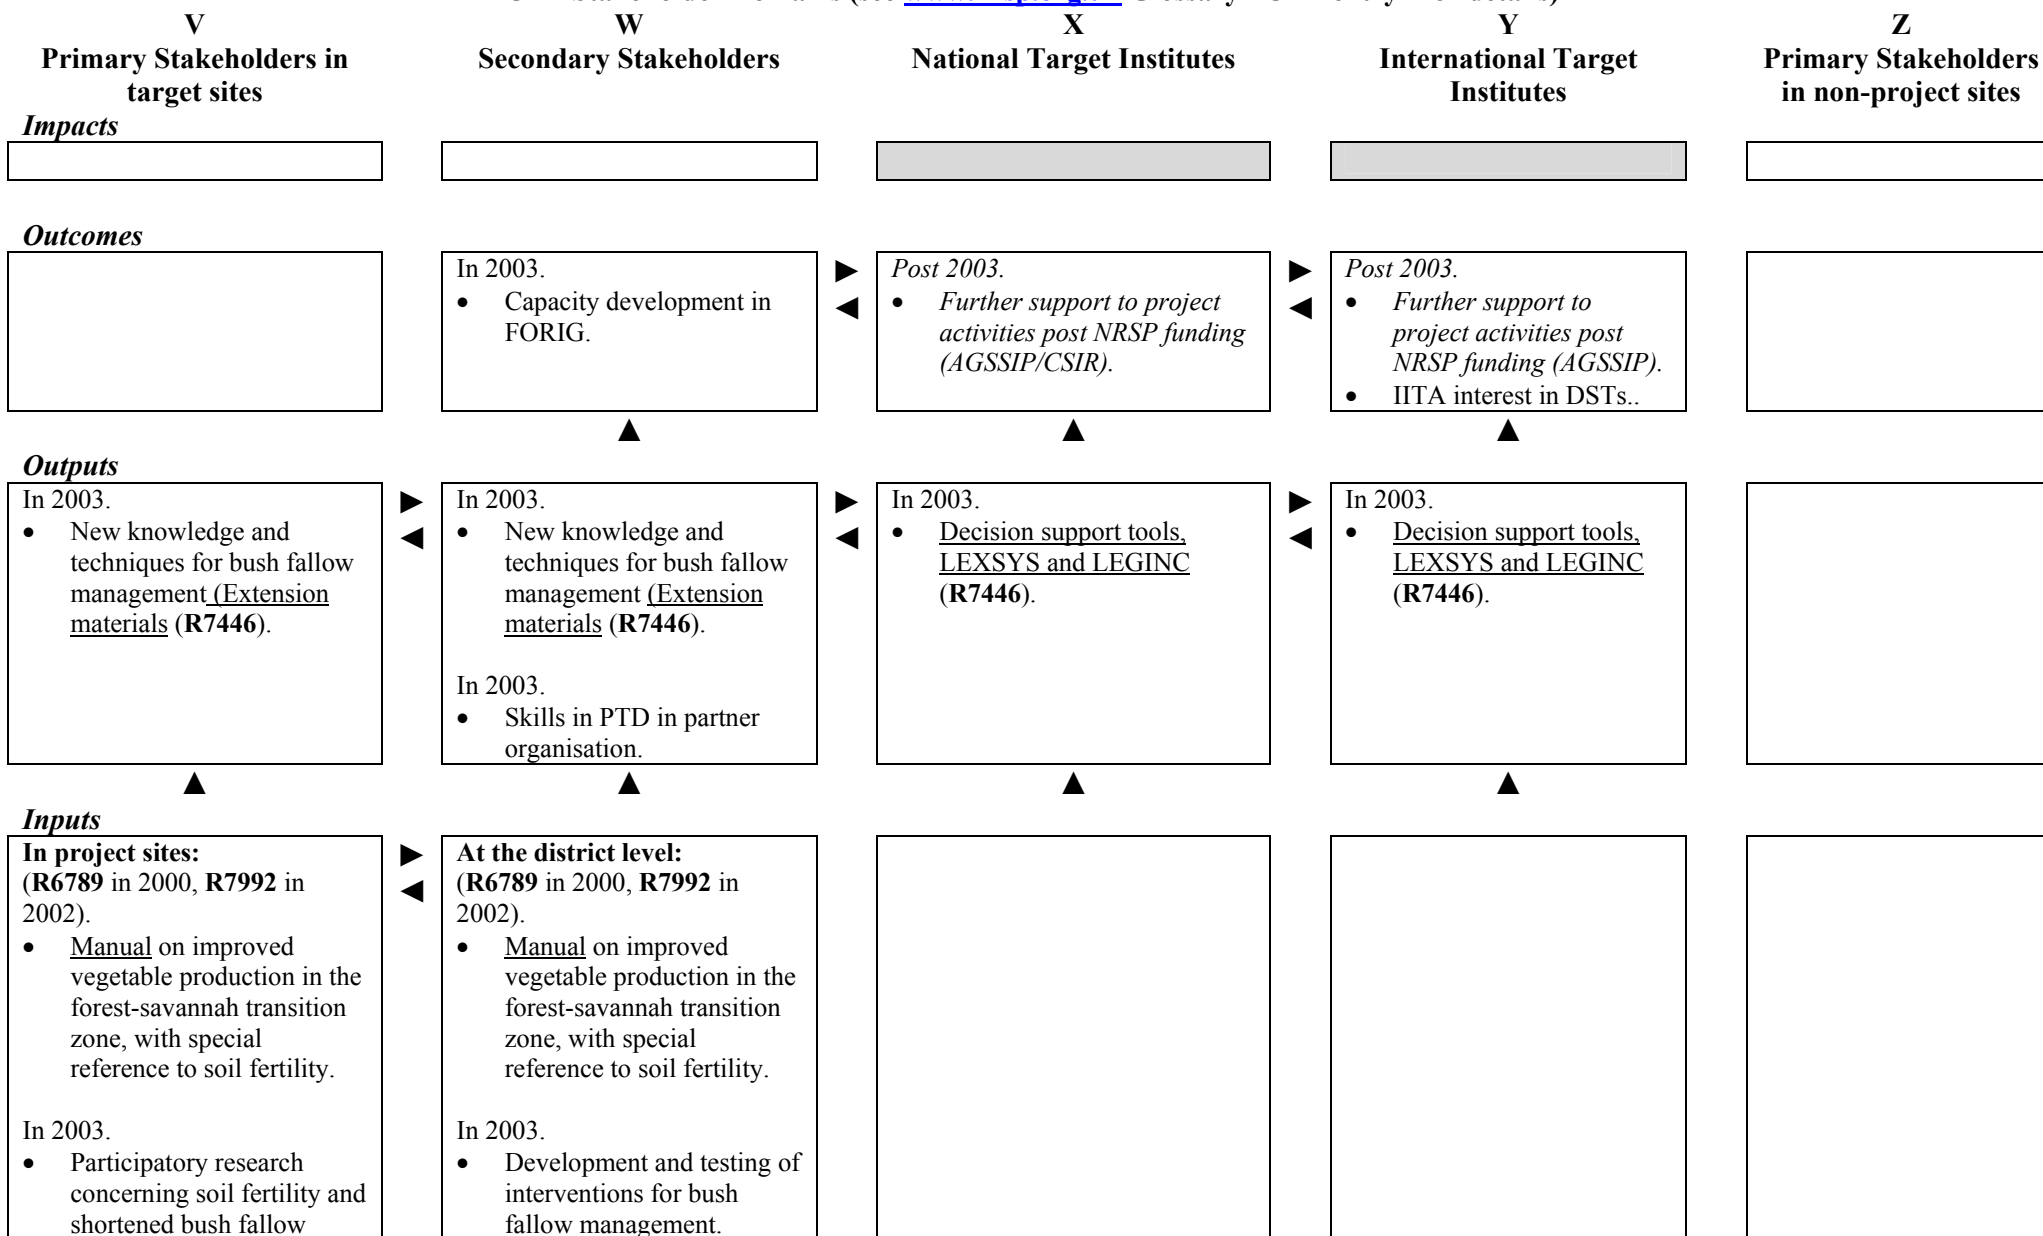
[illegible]

V
Primary Stakeholders in target sites

W
Secondary Stakeholders

X
National Target Institutes

Y
International Target Institutes

Z
Primary Stakeholders in non-project sites

*Impacts*

*Outcomes*

In 2003.
• Capacity development in FORIG.

*Post 2003.*
• *Further support to project activities post NRSP funding (AGSSIP/CSIR).*

*Post 2003.*
• *Further support to project activities post NRSP funding (AGSSIP).*
• IITA interest in DSTs..

*Outputs*

In 2003.
• New knowledge and techniques for bush fallow management (Extension materials (**R7446**).

In 2003.
• New knowledge and techniques for bush fallow management (Extension materials (**R7446**).

In 2003.
• Skills in PTD in partner organisation.

In 2003.
• Decision support tools, LEXSYS and LEGINC (**R7446**).

In 2003.
• Decision support tools, LEXSYS and LEGINC (**R7446**).

*Inputs*

**In project sites:**
(**R6789** in 2000, **R7992** in 2002).
• Manual on improved vegetable production in the forest-savannah transition zone, with special reference to soil fertility.

In 2003.
• Participatory research concerning soil fertility and shortened bush fallow

**At the district level:**
(**R6789** in 2000, **R7992** in 2002).
• Manual on improved vegetable production in the forest-savannah transition zone, with special reference to soil fertility.

In 2003.
• Development and testing of interventions for bush fallow management.